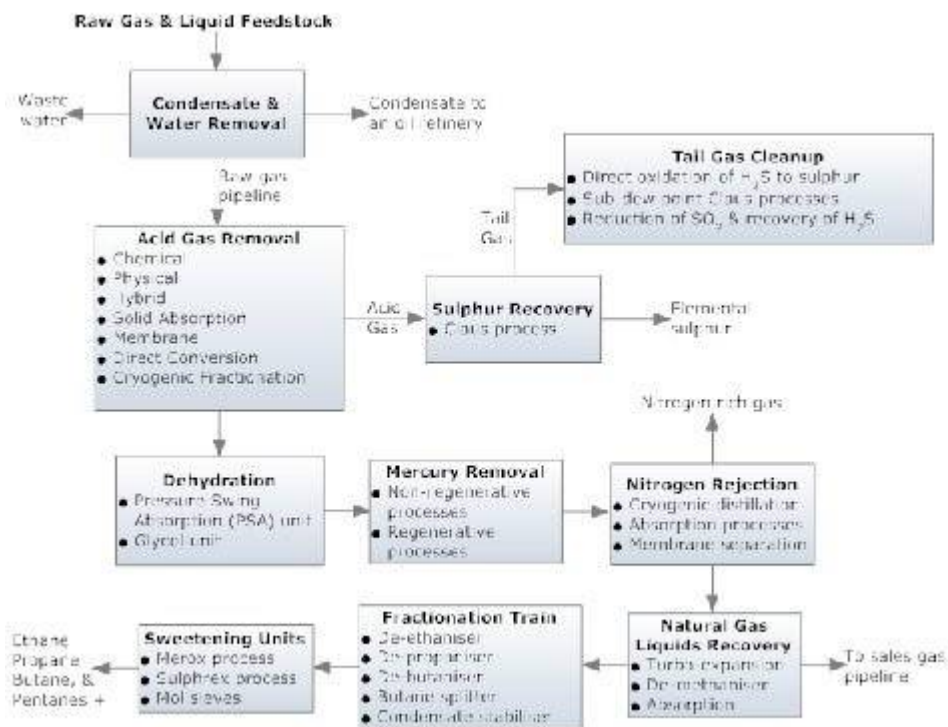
Raw Gas & Liquid Feedstock

Waste water

Condensate & Water Removal

Condensate to an oil refinery

Raw gas pipeline

Tail Gas Cleanup
• Direct oxidation of $H_2S$ to sulphur
• Sub-dew point Claus processes
• Reduction of $SO_2$ & recovery of $H_2S$

Tail Gas

Acid Gas Removal
• Chemical
• Physical
• Hybrid
• Solid Absorption
• Membrane
• Direct Conversion
• Cryogenic Fractionation

Acid Gas

Sulphur Recovery
• Claus process

Elemental sulphur

Nitrogen rich gas

Dehydration
• Pressure Swing Absorption (PSA) unit
• Glycol unit

Mercury Removal
• Non-regenerative processes
• Regenerative processes

Nitrogen Rejection
• Cryogenic distillation
• Absorption processes
• Membrane separation

Ethane Propane Butane, & Pentanes +

Sweetening Units
• Merox process
• Sulphrex process
• Mol sieves

Fractionation Train
• De-ethaniser
• De-propaniser
• De-butaniser
• Butane splitter
• Condensate stabiliser

Natural Gas Liquids Recovery
• Turbo expansion
• De-methaniser
• Absorption

To sales gas pipeline